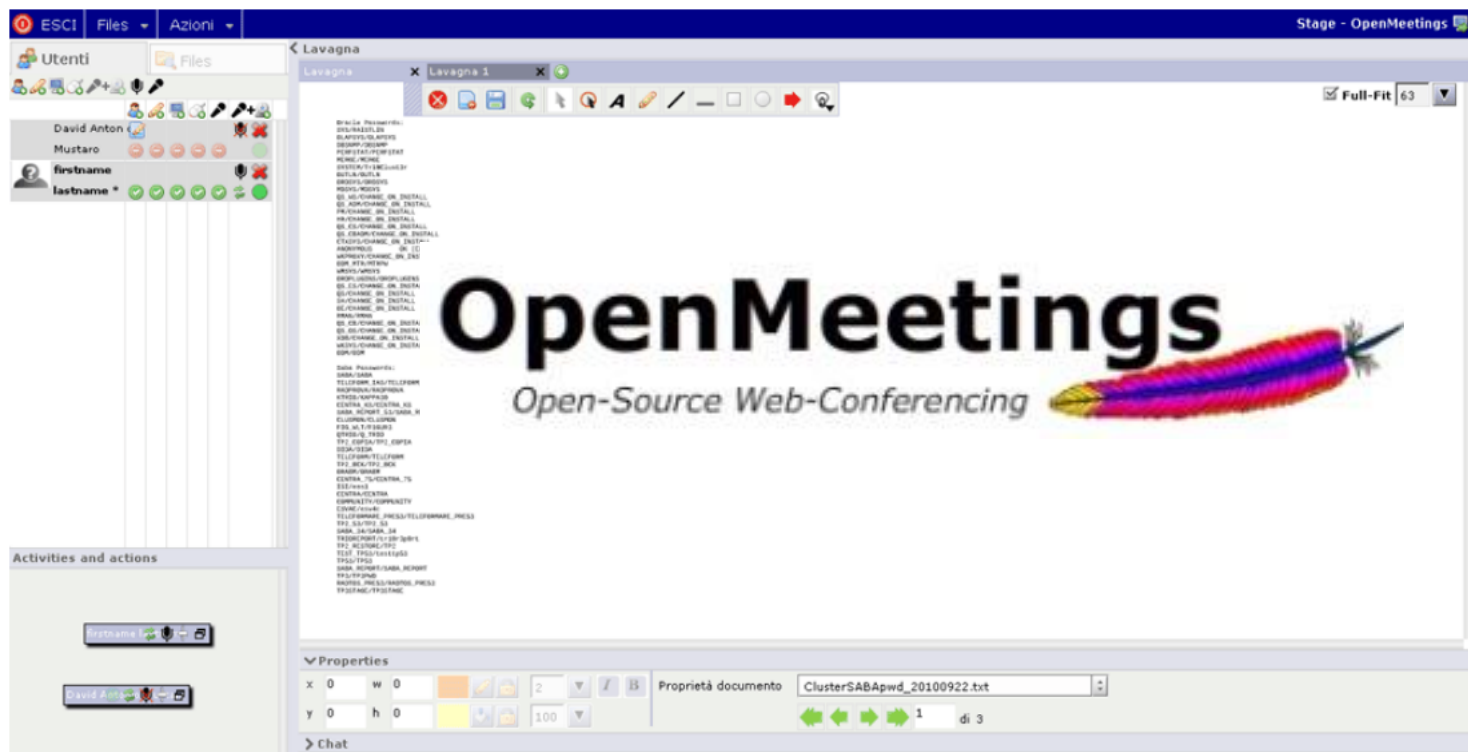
ESCI Files Azioni

Stage - OpenMeetings

Utenti Files

Lavagna

Lavagna Lavagna 1

Full-Fit 63

David Anton
Mustaro
firstname
lastname *

Oracle Passwords:
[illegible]

Saba Passwords:
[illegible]

OpenMeetings
Open-Source Web-Conferencing

Activities and actions

firstname l

David Anto

Properties

x 0 w 0 2 I B
y 0 h 0 100

Proprietà documento ClusterSABApwd_20100922.txt

1 di 3

Chat